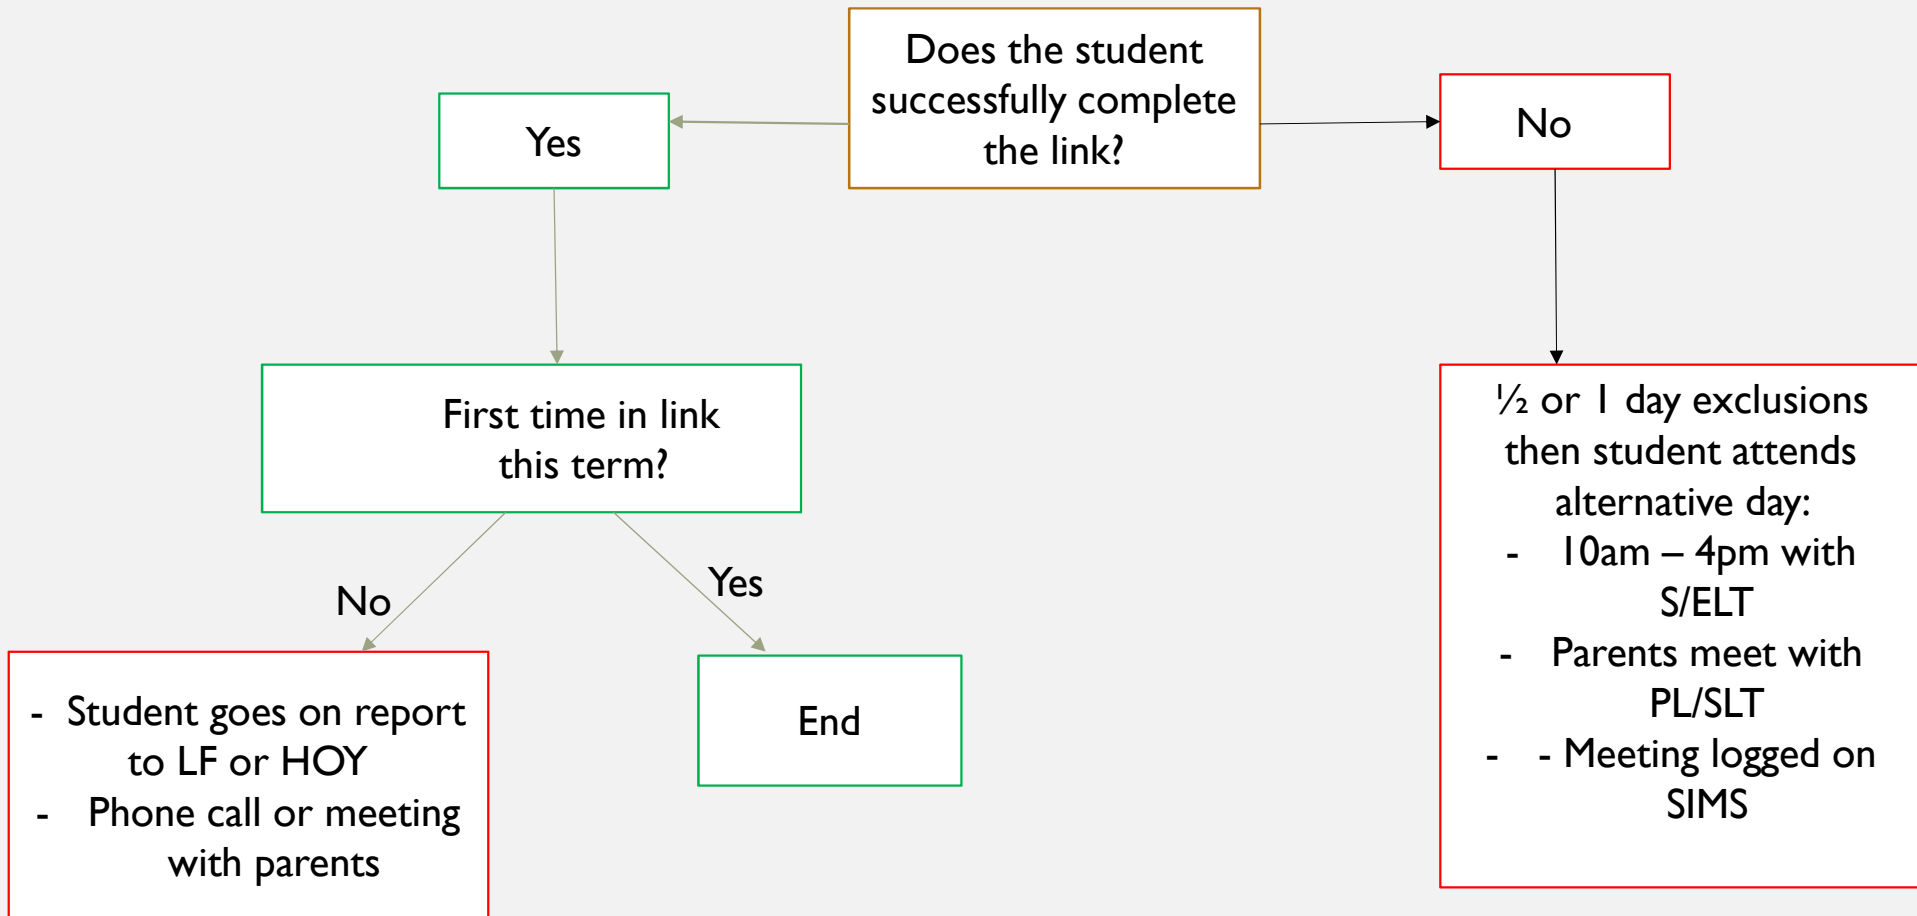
Does the student successfully complete the link?

Yes

No

First time in link this term?

No

Yes

- Student goes on report to LF or HOY
- Phone call or meeting with parents

End

½ or 1 day exclusions then student attends alternative day:
- 10am – 4pm with S/ELT
- Parents meet with PL/SLT
- - Meeting logged on SIMS